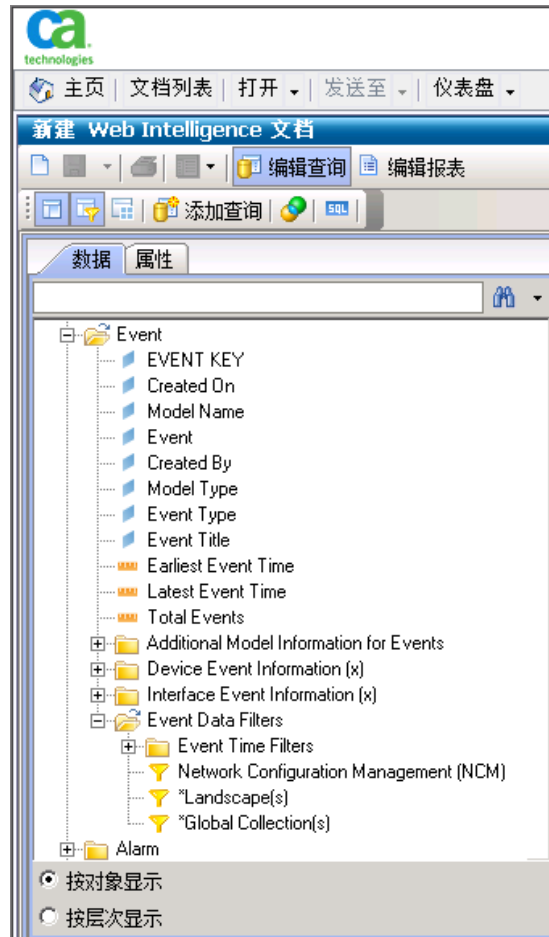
ca technologies

主页 | 文档列表 | 打开 | 发送至 | 仪表盘

新建 Web Intelligence 文档

编辑查询 编辑报表

添加查询 SQL

数据 属性

Event
EVENT KEY
Created On
Model Name
Event
Created By
Model Type
Event Type
Event Title
Earliest Event Time
Latest Event Time
Total Events
Additional Model Information for Events
Device Event Information (x)
Interface Event Information (x)
Event Data Filters
Event Time Filters
Network Configuration Management (NCM)
*Landscape(s)
*Global Collection(s)
Alarm

按对象显示
按层次显示